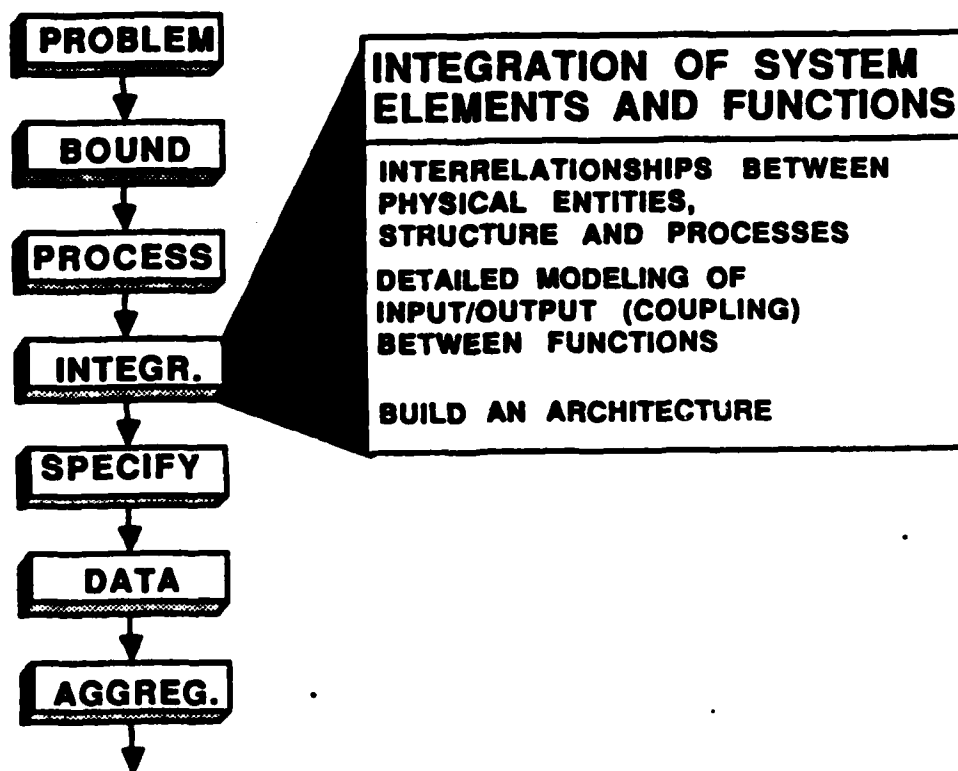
PROBLEM

BOUND

PROCESS

INTEGR.

SPECIFY

DATA

AGGREG.

INTEGRATION OF SYSTEM ELEMENTS AND FUNCTIONS

INTERRELATIONSHIPS BETWEEN PHYSICAL ENTITIES, STRUCTURE AND PROCESSES

DETAILED MODELING OF INPUT/OUTPUT (COUPLING) BETWEEN FUNCTIONS

BUILD AN ARCHITECTURE